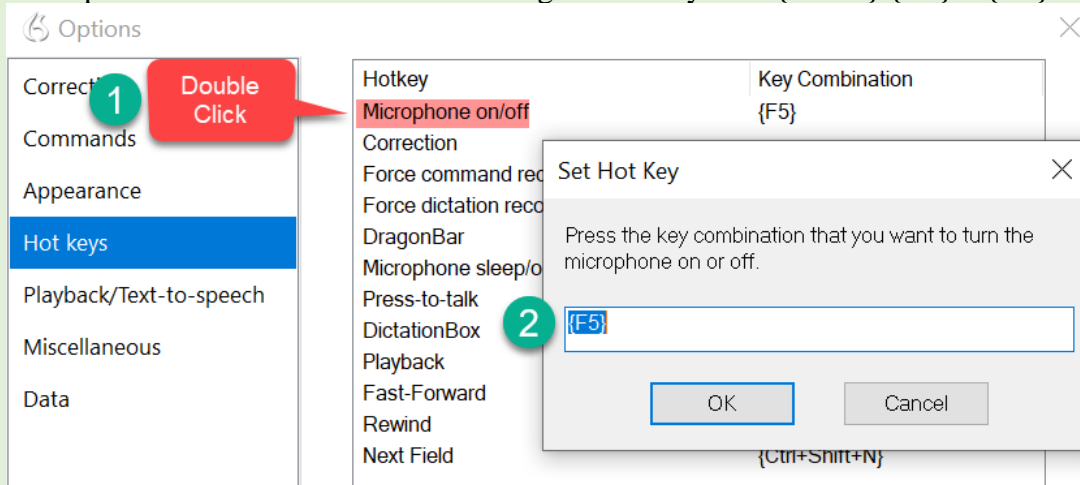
Options

Correcti

Commands

Appearance

Hot keys

Playback/Text-to-speech

Miscellaneous

Data

1

Double Click

| Hotkey | Key Combination |
|---|---|
| Microphone on/off | {F5} |
| Correction | |
| Force command rec | |
| Force dictation reco | |
| DragonBar | |
| Microphone sleep/o | |
| Press-to-talk | |
| DictationBox | |
| Playback | |
| Fast-Forward | |
| Rewind | |
| Next Field | {Ctrl+Shift+N} |

Set Hot Key

Press the key combination that you want to turn the microphone on or off.

2

{F5}

OK

Cancel